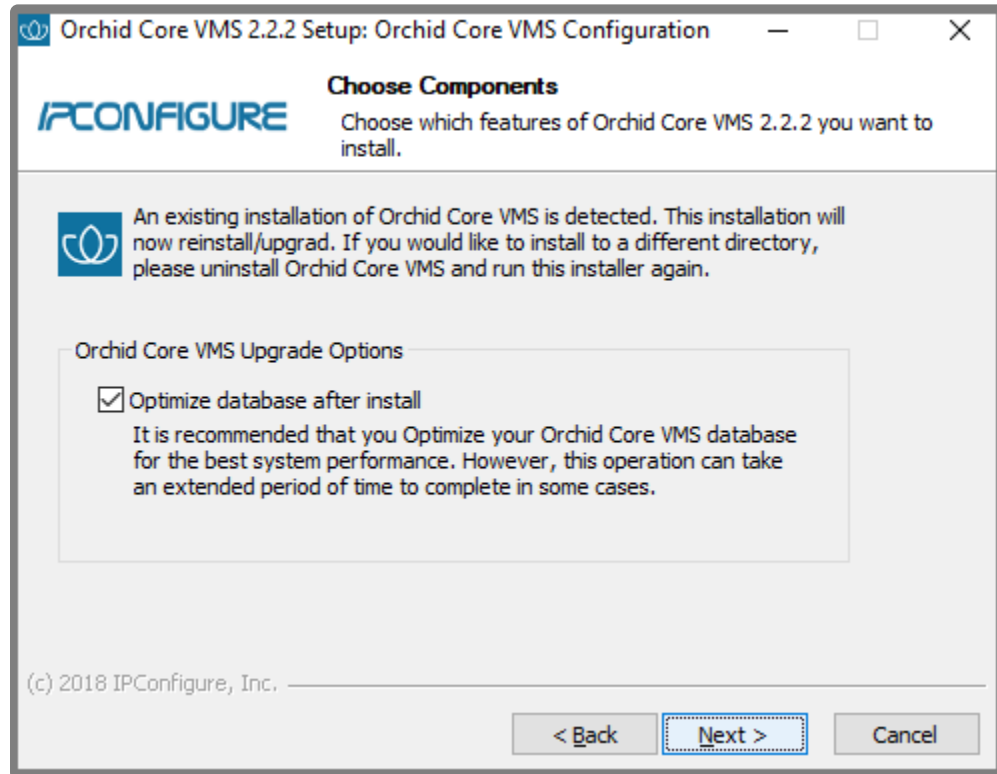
Orchid Core VMS 2.2.2 Setup: Orchid Core VMS Configuration

Choose Components

IPCONFIGURE

Choose which features of Orchid Core VMS 2.2.2 you want to install.

An existing installation of Orchid Core VMS is detected. This installation will now reinstall/upgrad. If you would like to install to a different directory, please uninstall Orchid Core VMS and run this installer again.

Orchid Core VMS Upgrade Options

☑ Optimize database after install

It is recommended that you Optimize your Orchid Core VMS database for the best system performance. However, this operation can take an extended period of time to complete in some cases.

(c) 2018 IPConfigure, Inc.

< Back

Next >

Cancel